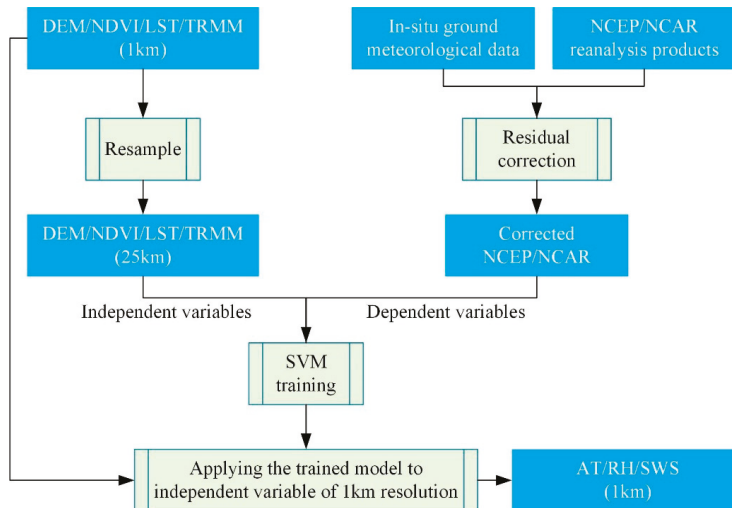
DEM/NDVI/LST/TRMM (1km)

In-situ ground meteorological data

NCEP/NCAR reanalysis products

Resample

Residual correction

DEM/NDVI/LST/TRMM (25km)

Corrected NCEP/NCAR

Independent variables

Dependent variables

SVM training

Applying the trained model to independent variable of 1km resolution

AT/RH/SWS (1km)